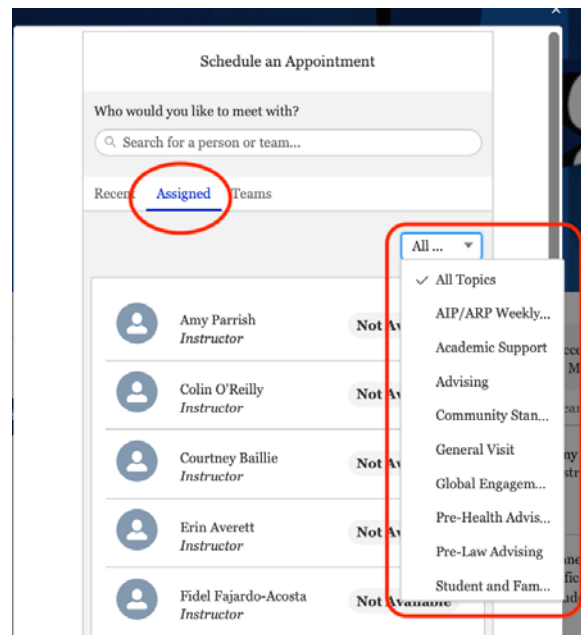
Schedule an Appointment

Who would you like to meet with?

Search for a person or team...

Recent Assigned Teams

All ...

All Topics
AIP/ARP Weekly...
Academic Support
Advising
Community Stan...
General Visit
Global Engagem...
Pre-Health Advis...
Pre-Law Advising
Student and Fam...

Amy Parrish
Instructor
Not Av

Colin O'Reilly
Instructor
Not Av

Courtney Baillie
Instructor
Not Av

Erin Averett
Instructor
Not Av

Fidel Fajardo-Acosta
Instructor
Not Available